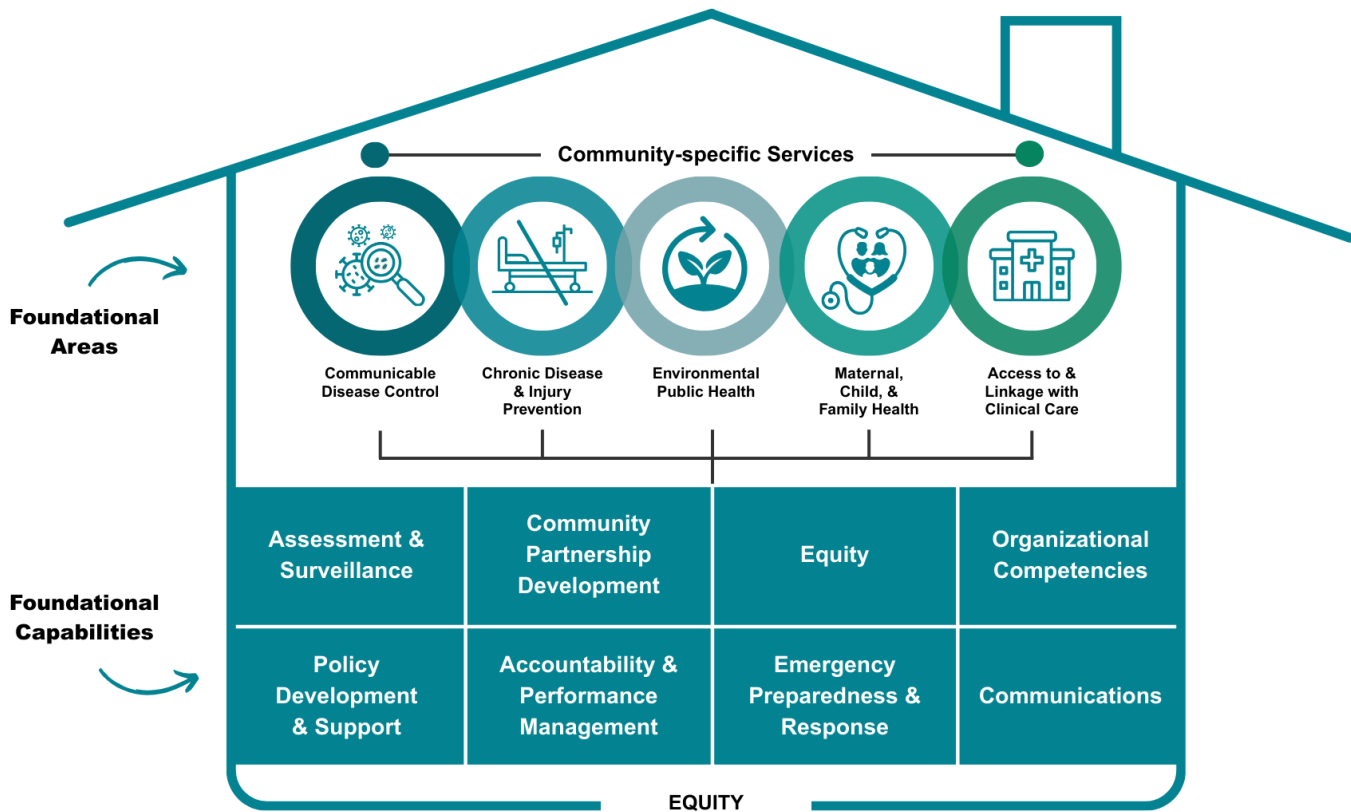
Community-specific Services

Foundational Areas

Communicable Disease Control

Chronic Disease & Injury Prevention

Environmental Public Health

Maternal, Child, & Family Health

Access to & Linkage with Clinical Care

Foundational Capabilities

| Assessment & Surveillance | Community Partnership Development | Equity | Organizational Competencies |
|---|---|---|---|
| Policy Development & Support | Accountability & Performance Management | Emergency Preparedness & Response | Communications |

EQUITY